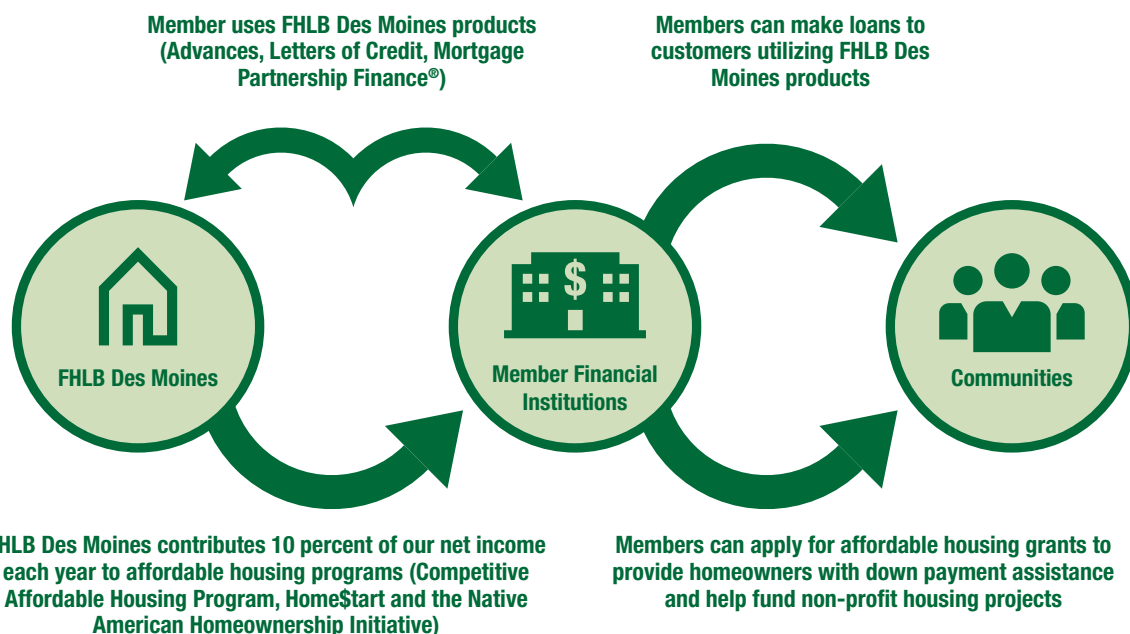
Member uses FHLB Des Moines products (Advances, Letters of Credit, Mortgage Partnership Finance®)

Members can make loans to customers utilizing FHLB Des Moines products

FHLB Des Moines

$

Member Financial Institutions

Communities

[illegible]HLB Des Moines contributes 10 percent of our net income each year to affordable housing programs (Competitive Affordable Housing Program, Home$tart and the Native American Homeownership Initiative)

Members can apply for affordable housing grants to provide homeowners with down payment assistance and help fund non-profit housing projects